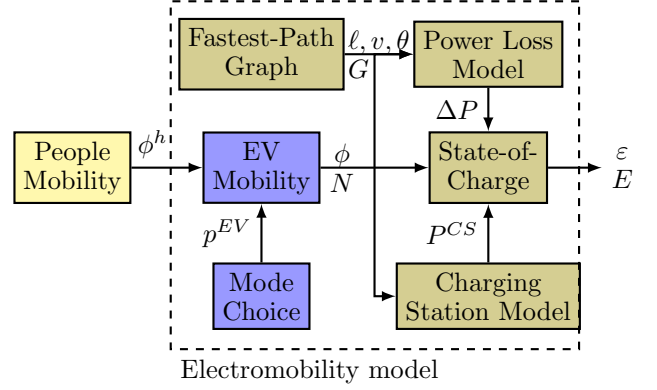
Fastest-Path Graph

$\ell, v, \theta$

$G$

Power Loss Model

$\Delta P$

People Mobility

$\phi^h$

EV Mobility

$\phi$

$N$

State-of-Charge

$\varepsilon$

$E$

$p^{EV}$

$P^{CS}$

Mode Choice

Charging Station Model

Electromobility model